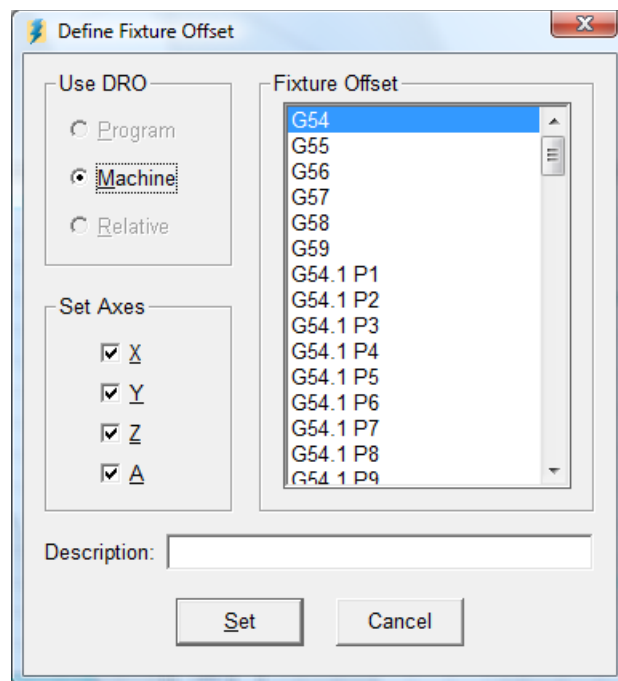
Define Fixture Offset

Use DRO
Program
Machine
Relative

Set Axes
X
Y
Z
A

Fixture Offset
G54
G55
G56
G57
G58
G59
G54.1 P1
G54.1 P2
G54.1 P3
G54.1 P4
G54.1 P5
G54.1 P6
G54.1 P7
G54.1 P8
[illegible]

Description:

Set
Cancel